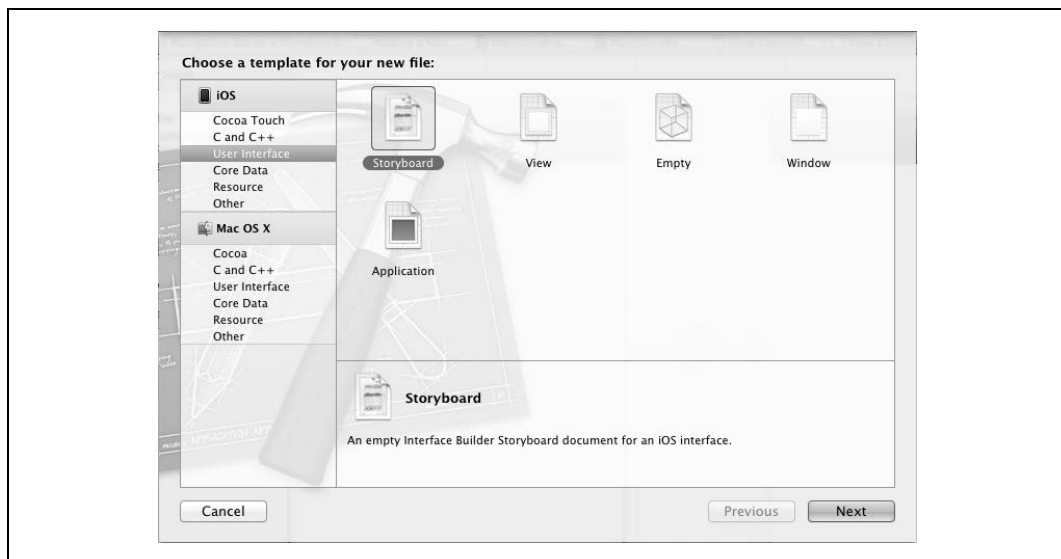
Choose a template for your new file:

iOS

Cocoa Touch
C and C++
User Interface
Core Data
Resource
Other

Mac OS X

Cocoa
C and C++
User Interface
Core Data
Resource
Other

Storyboard

View

Empty

Window

Application

Storyboard

An empty Interface Builder Storyboard document for an iOS interface.

Cancel

Previous

Next